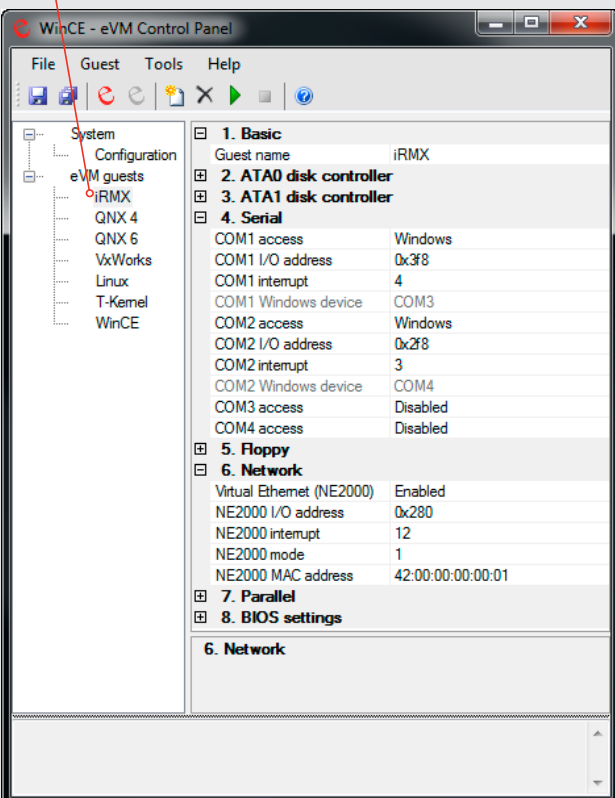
WinCE - eVM Control Panel

File Guest Tools Help

System
Configuration
eVM guests
iRMX
QNX 4
QNX 6
VxWorks
Linux
T-Kernel
WinCE

1. Basic
| | |
|---|---|
| Guest name | iRMX |

2. ATA0 disk controller
3. ATA1 disk controller
4. Serial
| | |
|---|---|
| COM1 access | Windows |
| COM1 I/O address | 0x3f8 |
| COM1 interrupt | 4 |
| COM1 Windows device | COM3 |
| COM2 access | Windows |
| COM2 I/O address | 0x2f8 |
| COM2 interrupt | 3 |
| COM2 Windows device | COM4 |
| COM3 access | Disabled |
| COM4 access | Disabled |

5. Floppy
6. Network
| | |
|---|---|
| Virtual Ethernet (NE2000) | Enabled |
| NE2000 I/O address | 0x280 |
| NE2000 interrupt | 12 |
| NE2000 mode | 1 |
| NE2000 MAC address | 42:00:00:00:00:01 |

7. Parallel
8. BIOS settings

6. Network